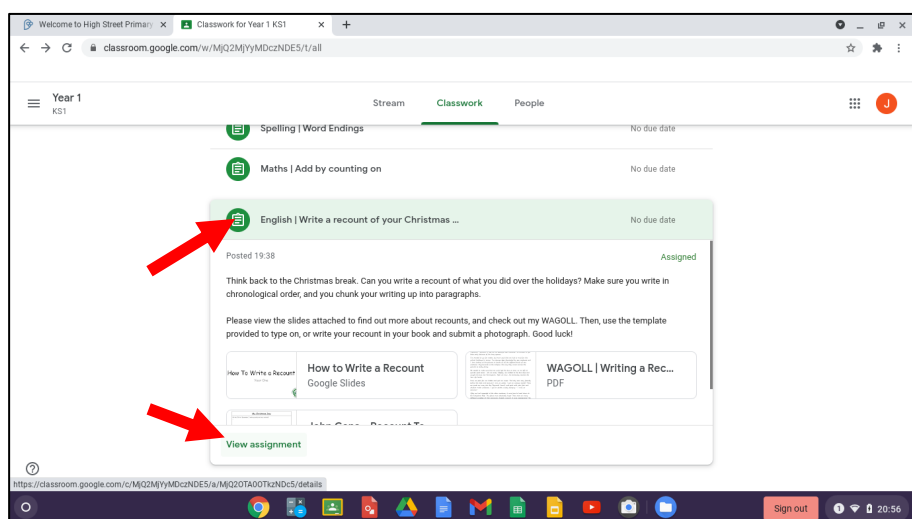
Welcome to High Street Primary ×
Classwork for Year 1 KS1 ×
+

classroom.google.com/w/MjQ2MjYyMDczNDE5/t/all

Year 1
KS1

Stream
Classwork
People

J

Spelling | Word Endings
No due date

Maths | Add by counting on
No due date

English | Write a recount of your Christmas ...
No due date

Posted 19:38
Assigned

Think back to the Christmas break. Can you write a recount of what you did over the holidays? Make sure you write in chronological order, and you chunk your writing up into paragraphs.

Please view the slides attached to find out more about recounts, and check out my WAGOLL. Then, use the template provided to type on, or write your recount in your book and submit a photograph. Good luck!

How to Write a Recount
How to Write a Recount
Google Slides

WAGOLL | Writing a Rec...
PDF

John Cena - Recount Te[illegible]

View assignment

?

https://classroom.google.com/c/MjQ2MjYyMDczNDE5/a/MjQ2OTA0OTkzNDc5/details

Sign out
20:56